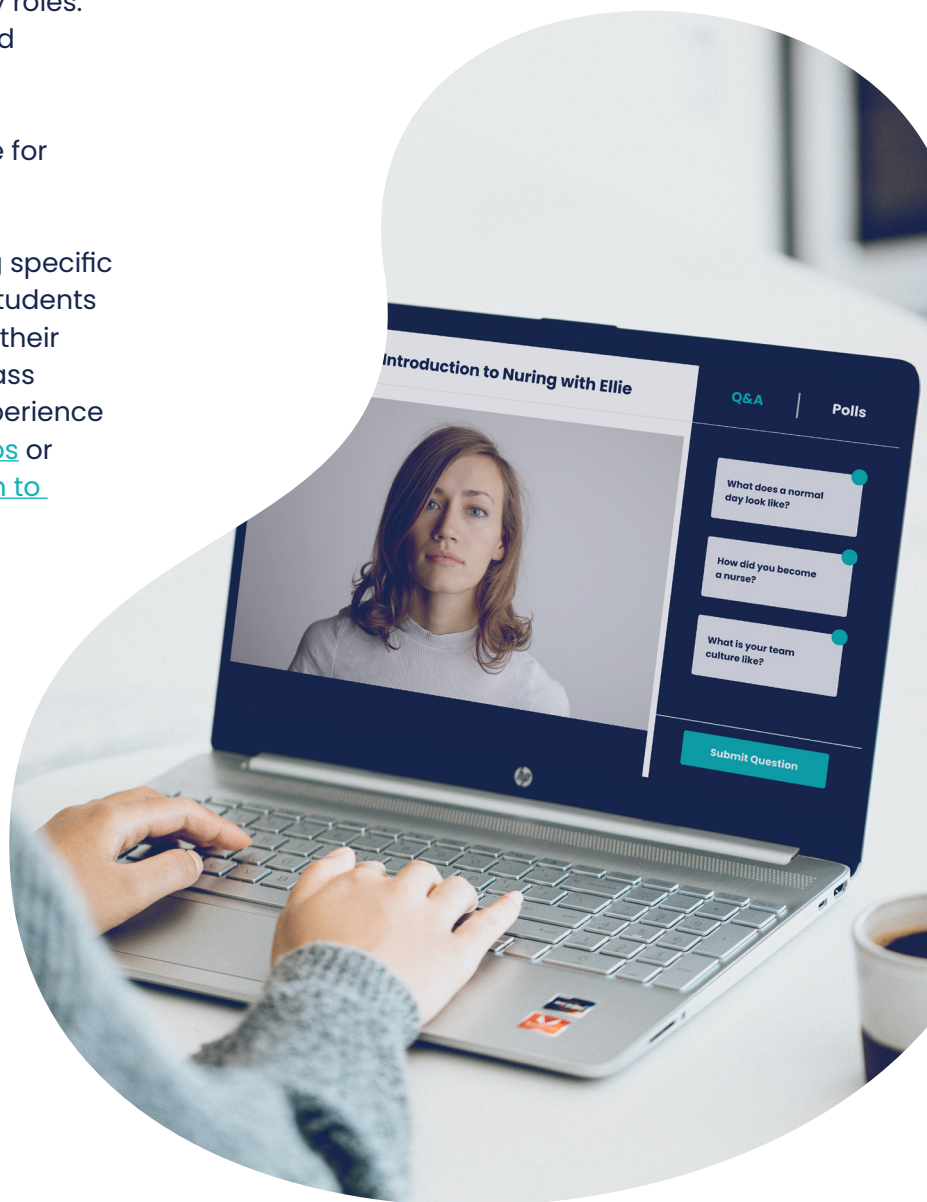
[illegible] roles.
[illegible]d

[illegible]e for

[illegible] specific
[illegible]tudents
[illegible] their
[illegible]ass
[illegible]perience
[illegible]os or
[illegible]n to

Introduction to Nuring with Ellie

Q&A

Polls

What does a normal day look like?

How did you become a nurse?

What is your team culture like?

Submit Question